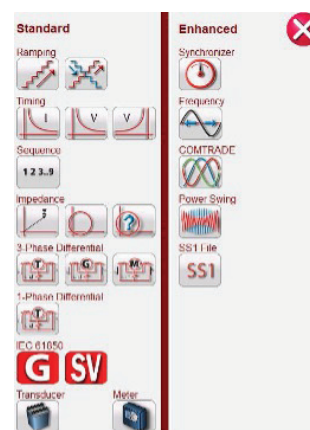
Standard

Ramping

Timing

I V V

Sequence

123..9

Impedance

3-Phase Differential

T G M

1-Phase Differential

T

IEC 61850

G SV

Transducer

Meter

Enhanced

Synchronizer

Frequency

COMTRADE

Power Swing

SS1 File

SS1